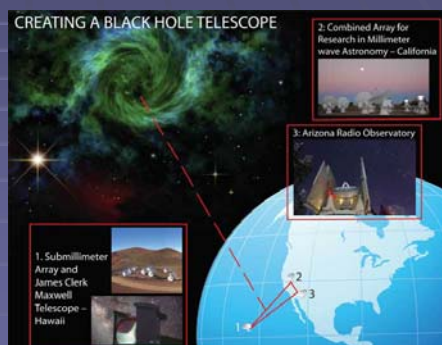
CREATING A BLACK HOLE TELESCOPE

2: Combined Array for Research in Millimeter wave Astronomy – California

3: Arizona Radio Observatory

1. Submillimeter Array and James Clerk Maxwell Telescope – Hawaii

2

3

1